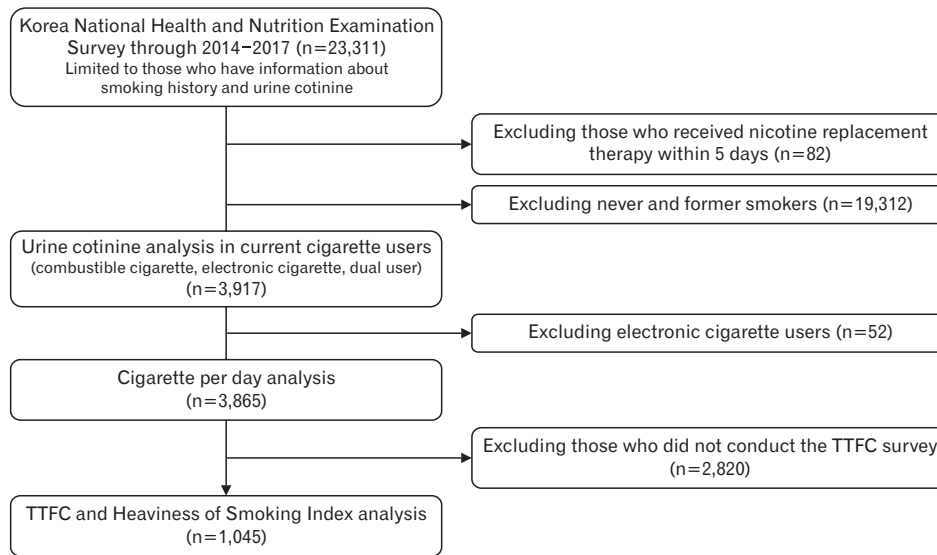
Korea National Health and Nutrition Examination Survey through 2014–2017 (n=23,311)
Limited to those who have information about smoking history and urine cotinine

Excluding those who received nicotine replacement therapy within 5 days (n=82)

Excluding never and former smokers (n=19,312)

Urine cotinine analysis in current cigarette users
(combustible cigarette, electronic cigarette, dual user)
(n=3,917)

Excluding electronic cigarette users (n=52)

Cigarette per day analysis
(n=3,865)

Excluding those who did not conduct the TTFC survey
(n=2,820)

TTFC and Heaviness of Smoking Index analysis
(n=1,045)